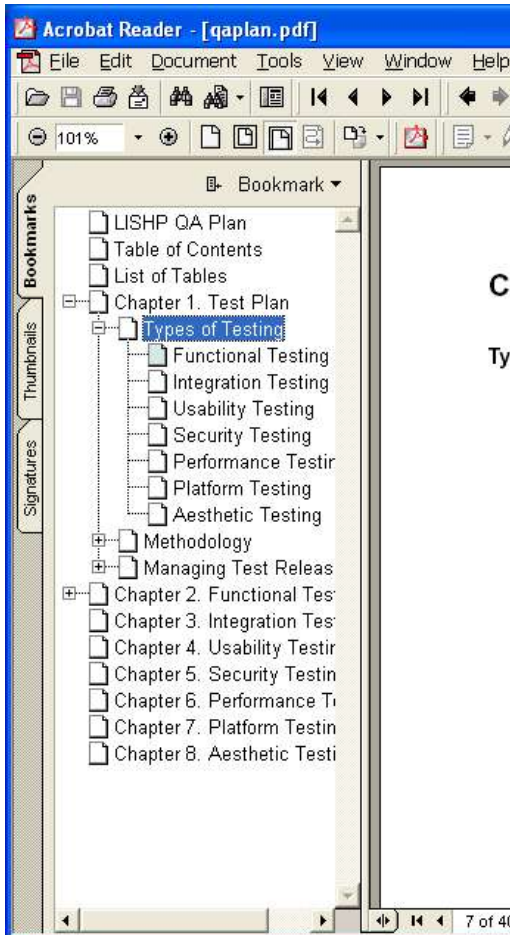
Acrobat Reader - [qaplan.pdf]

File Edit Document Tools View Window Help

101%

Bookmarks
Thumbnails
Signatures

Bookmark ▾

LISHP QA Plan
Table of Contents
List of Tables
Chapter 1. Test Plan
Types of Testing
Functional Testing
Integration Testing
Usability Testing
Security Testing
Performance Testir
Platform Testing
Aesthetic Testing
Methodology
Managing Test Releas
Chapter 2. Functional Tes
Chapter 3. Integration Tes
Chapter 4. Usability Testir
Chapter 5. Security Testin
Chapter 6. Performance T
Chapter 7. Platform Testin
Chapter 8. Aesthetic Testi

C

Ty

7 of 4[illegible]